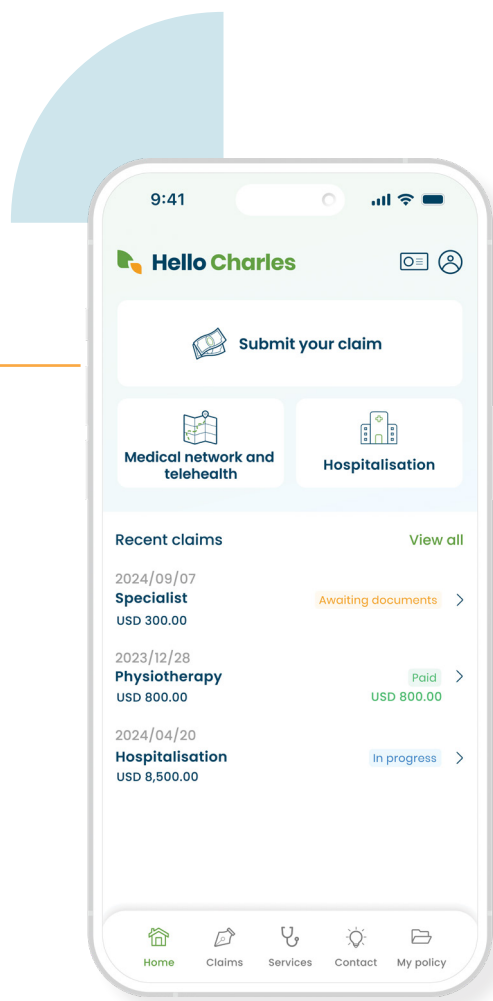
9:41

Hello Charles

Submit your claim

Medical network and telehealth

Hospitalisation

Recent claims

View all

2024/09/07
Specialist
USD 300.00
Awaiting documents

2023/12/28
Physiotherapy
USD 800.00
Paid
USD 800.00

2024/04/20
Hospitalisation
USD 8,500.00
In progress

Home Claims Services Contact My policy